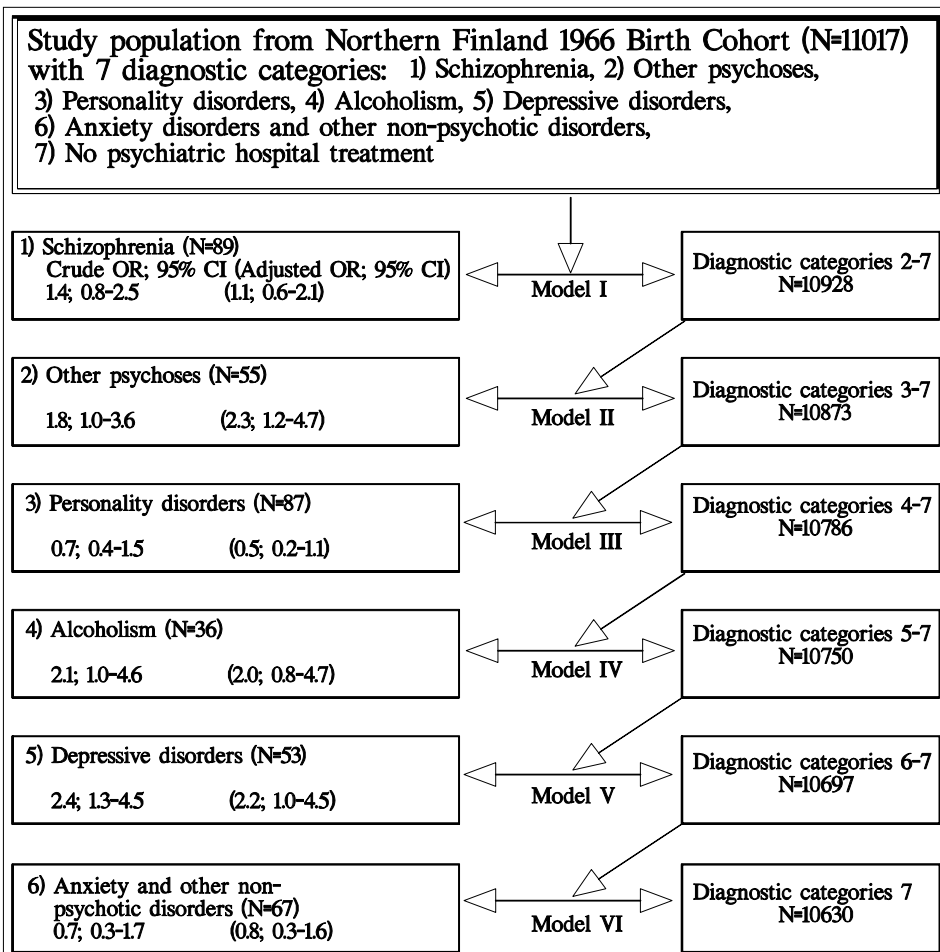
Study population from Northern Finland 1966 Birth Cohort (N=11017) with 7 diagnostic categories: 1) Schizophrenia, 2) Other psychoses, 3) Personality disorders, 4) Alcoholism, 5) Depressive disorders, 6) Anxiety disorders and other non-psychotic disorders, 7) No psychiatric hospital treatment

1) Schizophrenia (N=89)
Crude OR; 95% CI (Adjusted OR; 95% CI)
1.4; 0.8-2.5 (1.1; 0.6-2.1)

Model I

Diagnostic categories 2-7
N=10928

2) Other psychoses (N=55)
1.8; 1.0-3.6 (2.3; 1.2-4.7)

Model II

Diagnostic categories 3-7
N=10873

3) Personality disorders (N=87)
0.7; 0.4-1.5 (0.5; 0.2-1.1)

Model III

Diagnostic categories 4-7
N=10786

4) Alcoholism (N=36)
2.1; 1.0-4.6 (2.0; 0.8-4.7)

Model IV

Diagnostic categories 5-7
N=10750

5) Depressive disorders (N=53)
2.4; 1.3-4.5 (2.2; 1.0-4.5)

Model V

Diagnostic categories 6-7
N=10697

6) Anxiety and other non-psychotic disorders (N=67)
0.7; 0.3-1.7 (0.8; 0.3-1.6)

Model VI

Diagnostic categories 7
N=10630